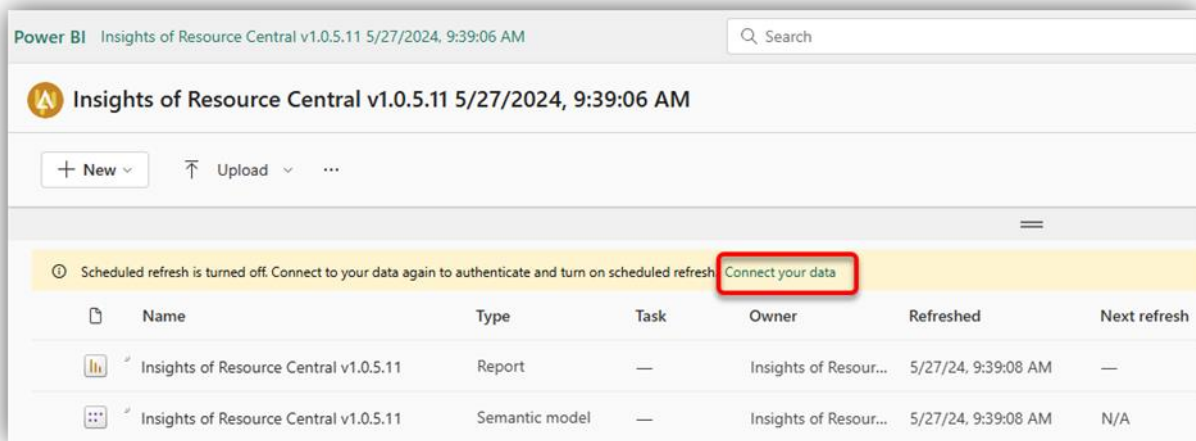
Power BI Insights of Resource Central v1.0.5.11 5/27/2024, 9:39:06 AM

Search

Insights of Resource Central v1.0.5.11 5/27/2024, 9:39:06 AM

+ New

Upload

···

Scheduled refresh is turned off. Connect to your data again to authenticate and turn on scheduled refresh. Connect your data

| | Name | Type | Task | Owner | Refreshed | Next refresh |
|---|---|---|---|---|---|---|
| | Insights of Resource Central v1.0.5.11 | Report | — | Insights of Resour... | 5/27/24, 9:39:08 AM | — |
| | Insights of Resource Central v1.0.5.11 | Semantic model | — | Insights of Resour... | 5/27/24, 9:39:08 AM | N/A |